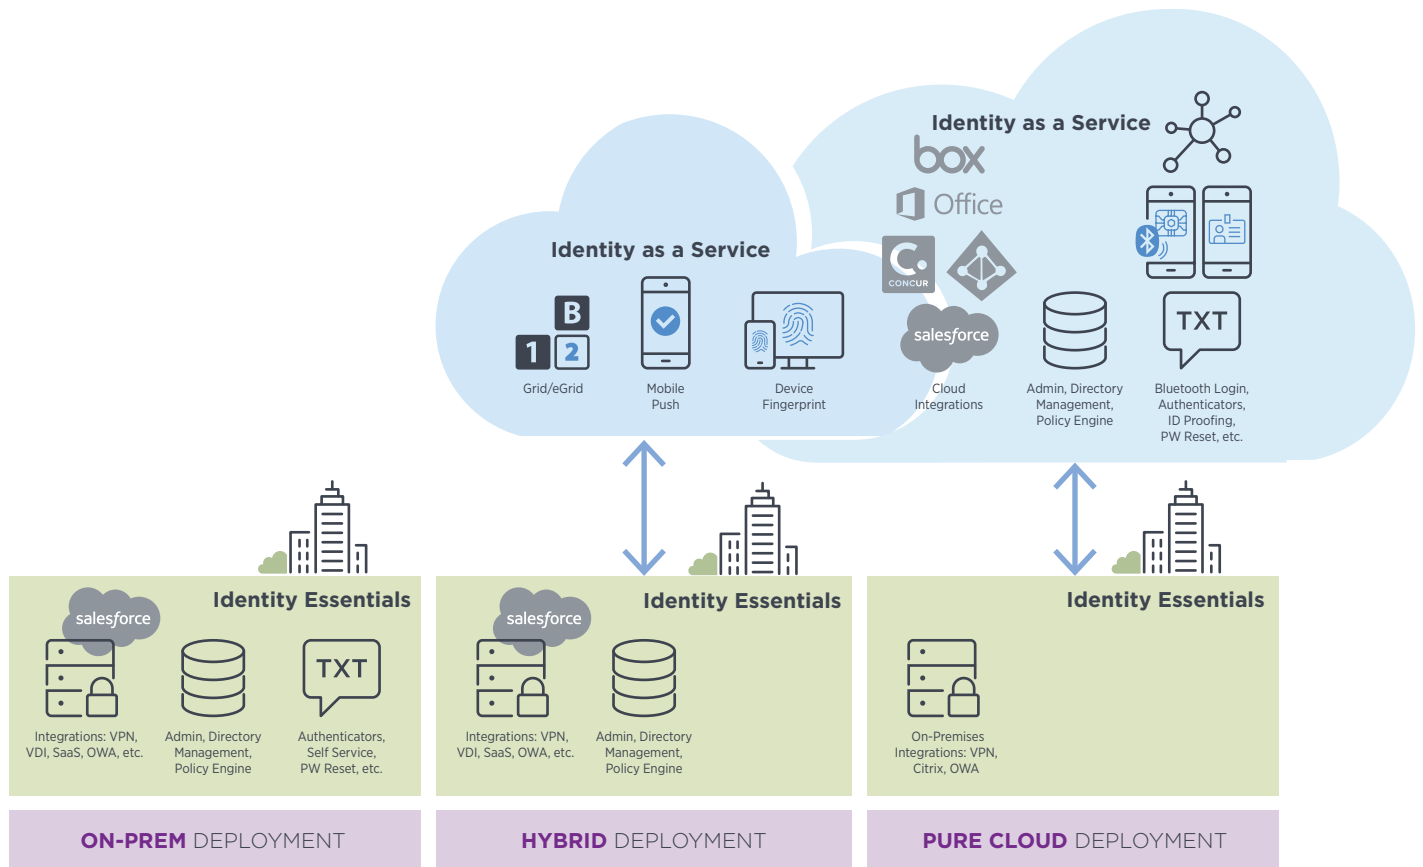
Identity as a Service

box

Office

CONCUR

salesforce

Cloud Integrations

Admin, Directory Management, Policy Engine

TXT

Bluetooth Login, Authenticators, ID Proofing, PW Reset, etc.

Identity as a Service

B

1 2

Grid/eGrid

Mobile Push

Device Fingerprint

Identity Essentials

salesforce

TXT

Integrations: VPN, VDI, SaaS, OWA, etc.

Admin, Directory Management, Policy Engine

Authenticators, Self Service, PW Reset, etc.

Identity Essentials

salesforce

Integrations: VPN, VDI, SaaS, OWA, etc.

Admin, Directory Management, Policy Engine

Identity Essentials

On-Premises Integrations: VPN, Citrix, OWA

ON-PREM DEPLOYMENT

HYBRID DEPLOYMENT

PURE CLOUD DEPLOYMENT